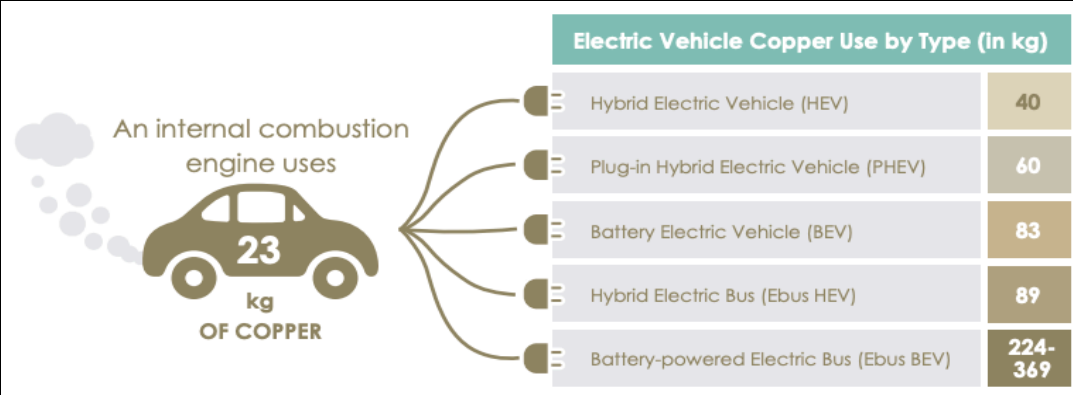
An internal combustion engine uses

23

kg
OF COPPER

| Electric Vehicle Copper Use by Type (in kg) | |
|---|---|
| Hybrid Electric Vehicle (HEV) | 40 |
| Plug-in Hybrid Electric Vehicle (PHEV) | 60 |
| Battery Electric Vehicle (BEV) | 83 |
| Hybrid Electric Bus (Ebus HEV) | 89 |
| Battery-powered Electric Bus (Ebus BEV) | 224-369 |